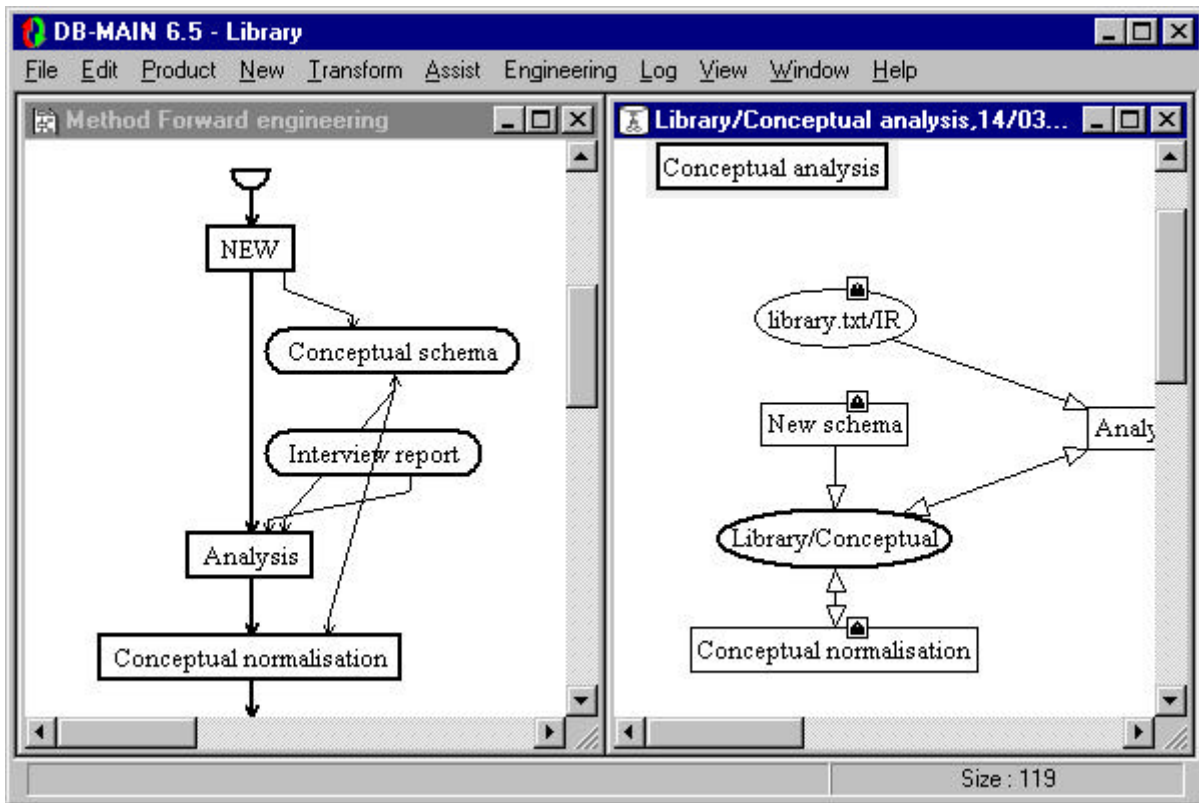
DB-MAIN 6.5 - Library

File Edit Product New Transform Assist Engineering Log View Window Help

Method Forward engineering

NEW

Conceptual schema

Interview report

Analysis

Conceptual normalisation

Library/Conceptual analysis,14/03...

Conceptual analysis

library.txt/IR

New schema

Analy

Library/Conceptual

Conceptual normalisation

Size : 119